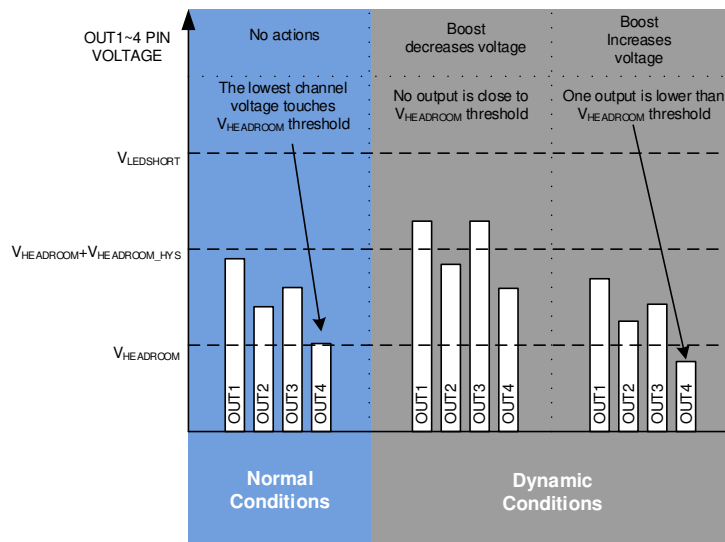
OUT1~4 PIN VOLTAGE

No actions

Boost decreases voltage

Boost Increases voltage

The lowest channel voltage touches $V_{HEADROOM}$ threshold

No output is close to $V_{HEADROOM}$ threshold

One output is lower than $V_{HEADROOM}$ threshold

$V_{LEDSHORT}$

$V_{HEADROOM}$+$V_{HEADROOM\_HYS}$

$V_{HEADROOM}$

OUT1 OUT2 OUT3 OUT4

OUT1 OUT2 OUT3 OUT4

OUT1 OUT2 OUT3 OUT4

Normal Conditions

Dynamic Conditions